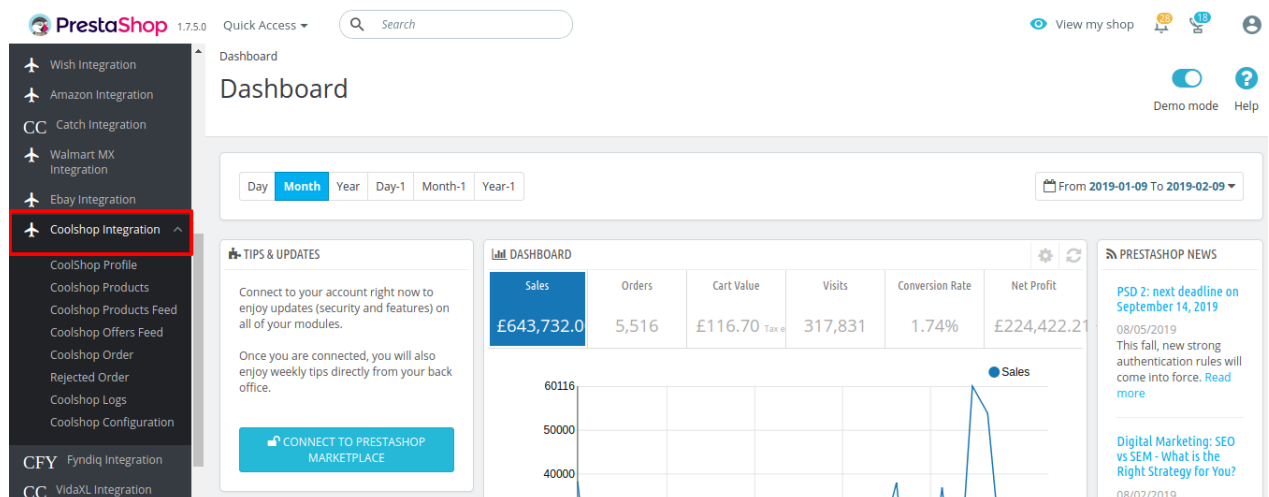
PrestaShop 1.7.5.0 Quick Access Search

View my shop 28 18

Wish Integration
Amazon Integration
CC Catch Integration
Walmart MX Integration
Ebay Integration
Coolshop Integration
CoolShop Profile
Coolshop Products
Coolshop Products Feed
Coolshop Offers Feed
Coolshop Order
Rejected Order
Coolshop Logs
Coolshop Configuration
CFY Fyndiq Integration
CC VidaXL Integration

Dashboard

Dashboard

Demo mode Help

Day Month Year Day-1 Month-1 Year-1

From 2019-01-09 To 2019-02-09

TIPS & UPDATES

Connect to your account right now to enjoy updates (security and features) on all of your modules.

Once you are connected, you will also enjoy weekly tips directly from your back office.

CONNECT TO PRESTASHOP MARKETPLACE

DASHBOARD

| Sales | Orders | Cart Value | Visits | Conversion Rate | Net Profit |
|---|---|---|---|---|---|
| £643,732.0 | 5,516 | £116.70 Tax e | 317,831 | 1.74% | £224,422.21 |

Sales

60116
50000
40000

PRESTASHOP NEWS

PSD 2: next deadline on September 14, 2019
08/05/2019
This fall, new strong authentication rules will come into force. Read more

Digital Marketing: SEO vs SEM - What is the Right Strategy for You?
08/02/2019